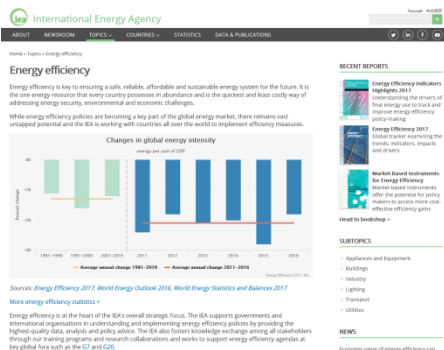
iea International Energy Agency

Password

ABOUT NEWSROOM TOPICS COUNTRIES STATISTICS DATA & PUBLICATIONS

Home » Topics » Energy efficiency

Energy efficiency

Energy efficiency is key to ensuring a safe, reliable, affordable and sustainable energy system for the future. It is the one energy resource that every country possesses in abundance and is the quickest and least costly way of addressing energy security, environmental and economic challenges.

While energy efficiency policies are becoming a key part of the global energy market, there remains vast untapped potential and the IEA is working with countries all over the world to implement efficiency measures.

Changes in global energy intensity

Average per unit of GDP

Annual change

0%

-1%

-2%

-3%

1981-1990 1991-2000 2001-2010 2011 2012 2013 2014 2015 2016

— Average annual change 1981-2010 — Average annual change 2011-2016

Energy Efficiency 2017, IEA

Sources: Energy Efficiency 2017, World Energy Outlook 2016, World Energy Statistics and Balances 2017

More energy efficiency statistics >

Energy efficiency is at the heart of the IEA's overall strategic focus. The IEA supports governments and international organisations in understanding and implementing energy efficiency policies by providing the highest-quality data, analysis and policy advice. The IEA also fosters knowledge exchange among all stakeholders through our training programs and research collaborations and works to support energy efficiency agendas at key global fora such as the G7 and G20.

RECENT REPORTS

Energy Efficiency Indicators Highlights 2017
Understanding the drivers of final energy use to track and improve energy-efficiency policy-making

Energy Efficiency 2017
Global tracker examining the trends, indicators, impacts and drivers

Market-Based Instruments for Energy Efficiency
Market-based instruments offer the potential for policy makers to access more cost-effective efficiency gains

Head to bookshop >

SUBTOPICS

Appliances and Equipment
Buildings
Industry
Lighting
Transport
Utilities

NEWS

Economic value of energy efficiency can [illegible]